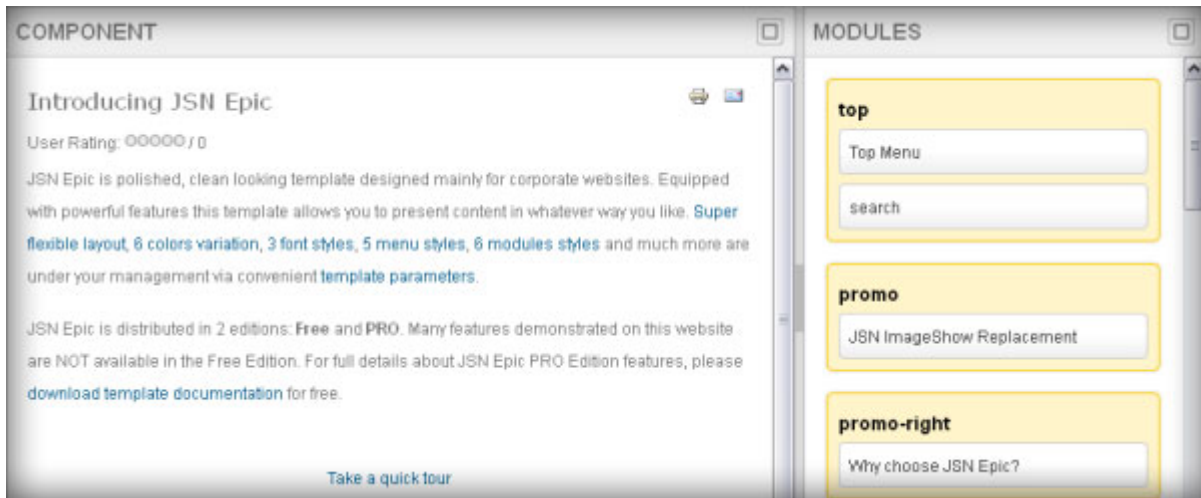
COMPONENT

Introducing JSN Epic

User Rating: OOOOO / 0

JSN Epic is polished, clean looking template designed mainly for corporate websites. Equipped with powerful features this template allows you to present content in whatever way you like. Super flexible layout, 6 colors variation, 3 font styles, 5 menu styles, 6 modules styles and much more are under your management via convenient template parameters.

JSN Epic is distributed in 2 editions: Free and PRO. Many features demonstrated on this website are NOT available in the Free Edition. For full details about JSN Epic PRO Edition features, please download template documentation for free.

Take a quick tour

MODULES

top

Top Menu

search

promo

JSN ImageShow Replacement

promo-right

Why choose JSN Epic?